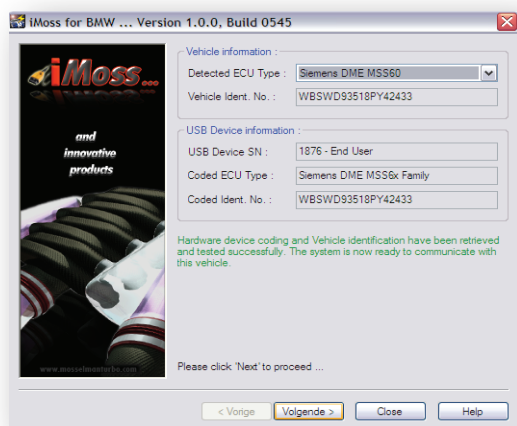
iMoss for BMW ... Version 1.0.0, Build 0545

iMoss...

and innovative products

www.musselmanturbo.com

Vehicle information :

Detected ECU Type : Siemens DME MSS60

Vehicle Ident. No. : WBSWD93518PY42433

USB Device information :

USB Device SN : 1876 - End User

Coded ECU Type : Siemens DME MSS6x Family

Coded Ident. No. : WBSWD93518PY42433

Hardware device coding and Vehicle identification have been retrieved and tested successfully. The system is now ready to communicate with this vehicle.

Please click 'Next' to proceed ...

< Vorige | Volgende > | Close | Help